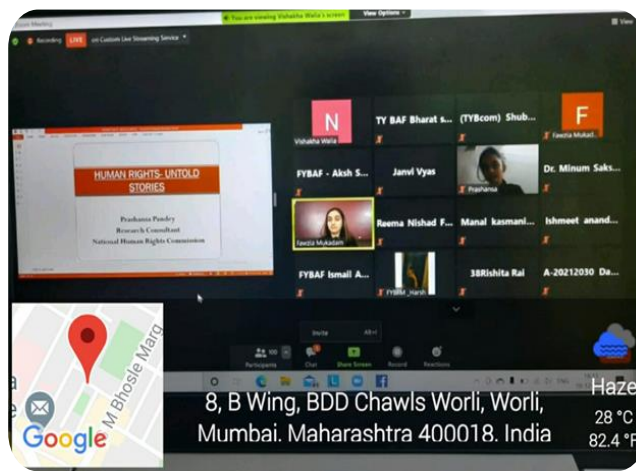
Zoom Meeting

You are viewing Vishakha Walia's screen View Options

Recording LIVE on Custom Live Streaming Service

HUMAN RIGHTS- UNTOLD STORIES

Prashansa Pandey
Research Consultant
National Human Rights Commission

N
Vishakha Walia

TY BAF Bharat s...

(TYBcom) Shub...

F
Fawzia Mukad...

FYBAF - Aksh S...

Janvi Vyas

Prashansa

Dr. Minum Saks...

Fawzia Mukadam

Reema Nishad F...

Manal kasmani...

Ishmeet anand...

FYBAF Ismail A...

FYBBM_Harsh

38Rishita Rai

A-20212030 Da...

Invite

Participants

Chat

Share Screen

Record

Reactions

M Bhosle Marg

Google

8, B Wing, BDD Chawls Worli, Worli, Mumbai, Maharashtra 400018, India

Haze
28 °C
82.4 °F